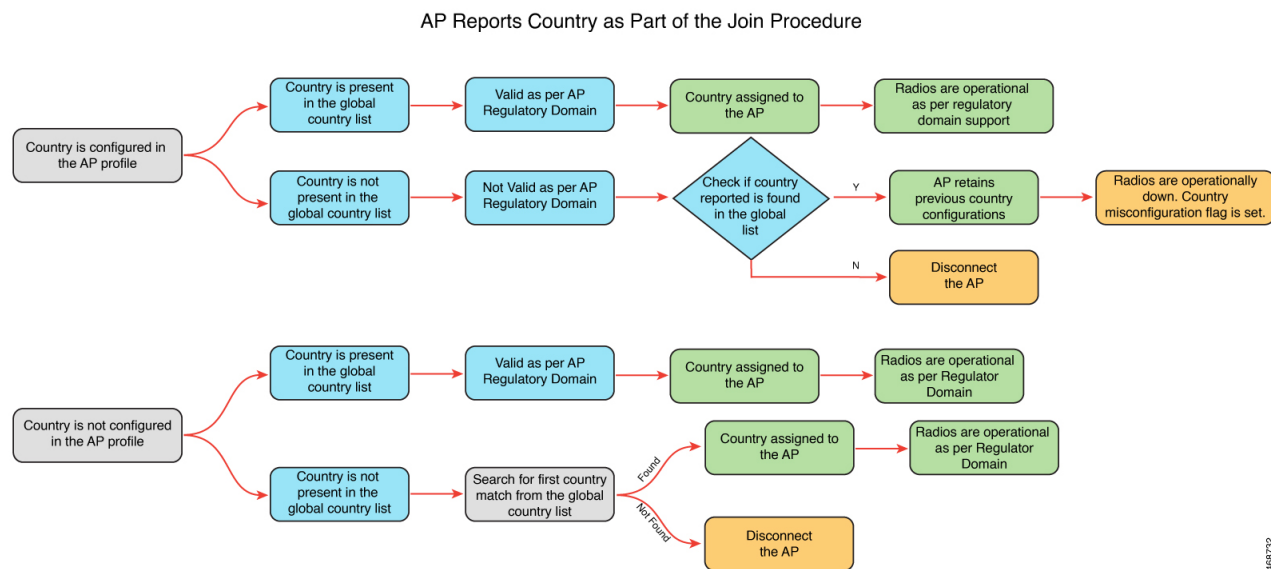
AP Reports Country as Part of the Join Procedure

Country is configured in the AP profile

Country is present in the global country list

Valid as per AP Regulatory Domain

Country assigned to the AP

Radios are operational as per regulatory domain support

Country is not present in the global country list

Not Valid as per AP Regulatory Domain

Check if country reported is found in the global list

Y

AP retains previous country configurations

Radios are operationally down. Country misconfiguration flag is set.

N

Disconnect the AP

Country is not configured in the AP profile

Country is present in the global country list

Valid as per AP Regulatory Domain

Country assigned to the AP

Radios are operational as per Regulator Domain

Country is not present in the global country list

Search for first country match from the global country list

Found

Country assigned to the AP

Radios are operational as per Regulator Domain

Not Found

Disconnect the AP

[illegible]